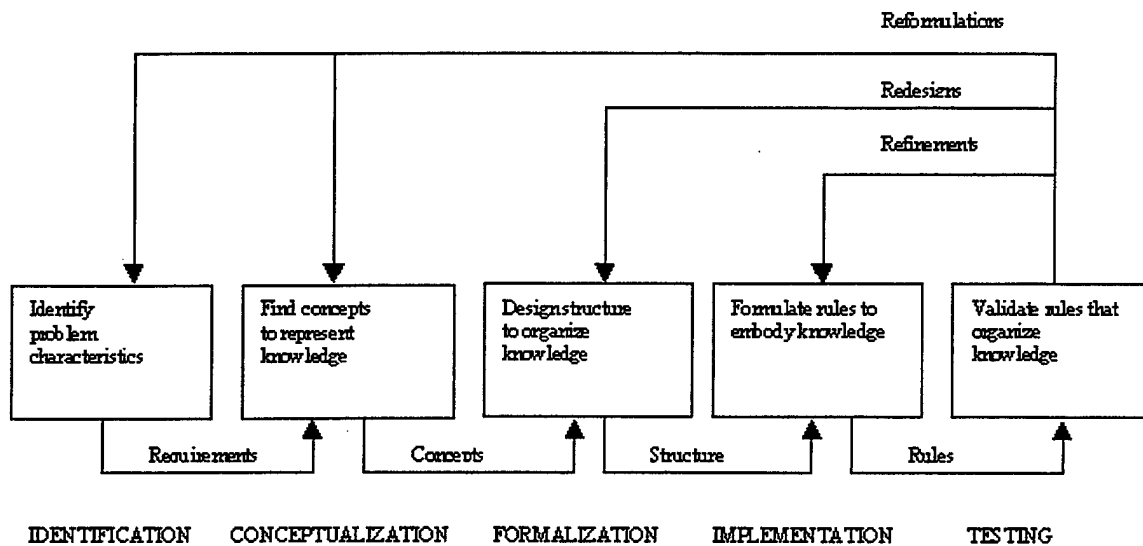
Reformulations

Redesigns

Refinements

Identify problem characteristics

Find concepts to represent knowledge

Design structure to organize knowledge

Formulate rules to embody knowledge

Validate rules that organize knowledge

Requirements

Concepts

Structure

Rules

IDENTIFICATION

CONCEPTUALIZATION

FORMALIZATION

IMPLEMENTATION

TESTING